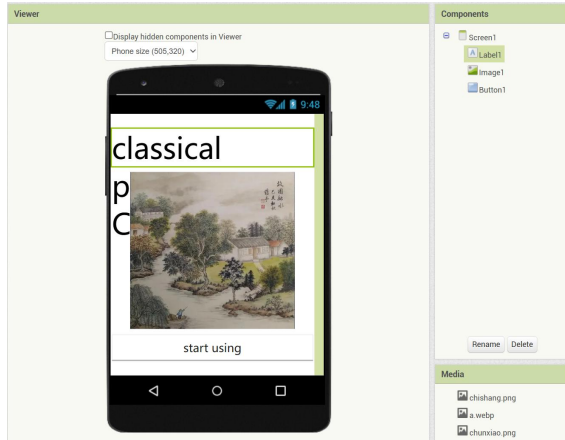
Viewer

Display hidden components in Viewer

Phone size (505,320)

9:48

classical

p

C

start using

Components

Screen1

Label1

Image1

Button1

Rename Delete

Media

chishang.png

a.webp

chunxiao.png